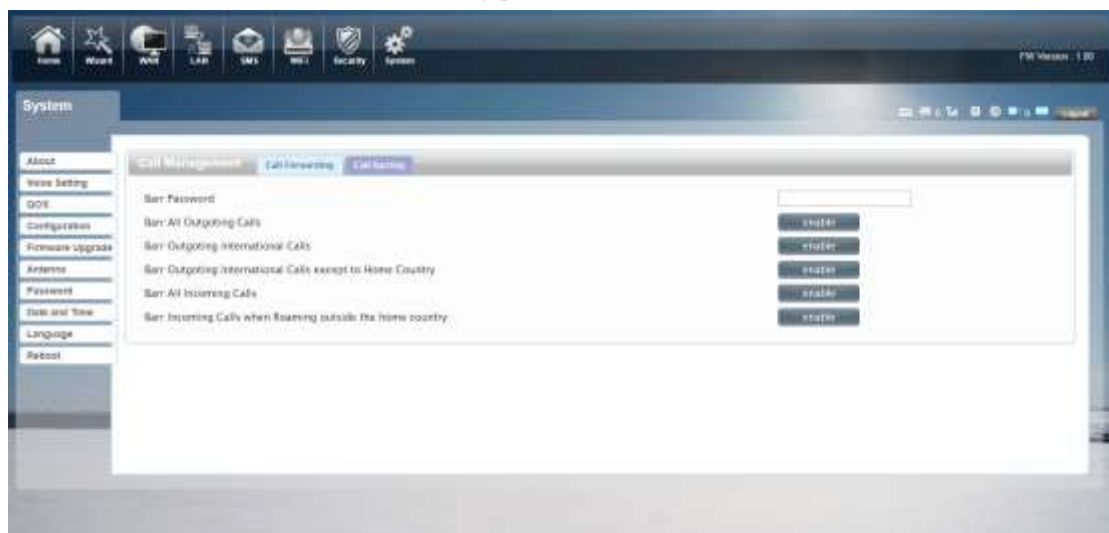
Home Wizard WAN LAN SMS WiFi Security System

FW Version : 1.00

System

Logout

About
Voice Setting
QOS
Configuration
Firmware Upgrade
Antenna
Password
Date and Time
Language
Reboot

Call Management Call Forwarding Call Barring

Barr Password

Barr All Outgoing Calls enable

Barr Outgoing International Calls enable

Barr Outgoing International Calls except to Home Country enable

Barr All Incoming Calls enable

Barr Incoming Calls when Roaming outside the home country enable